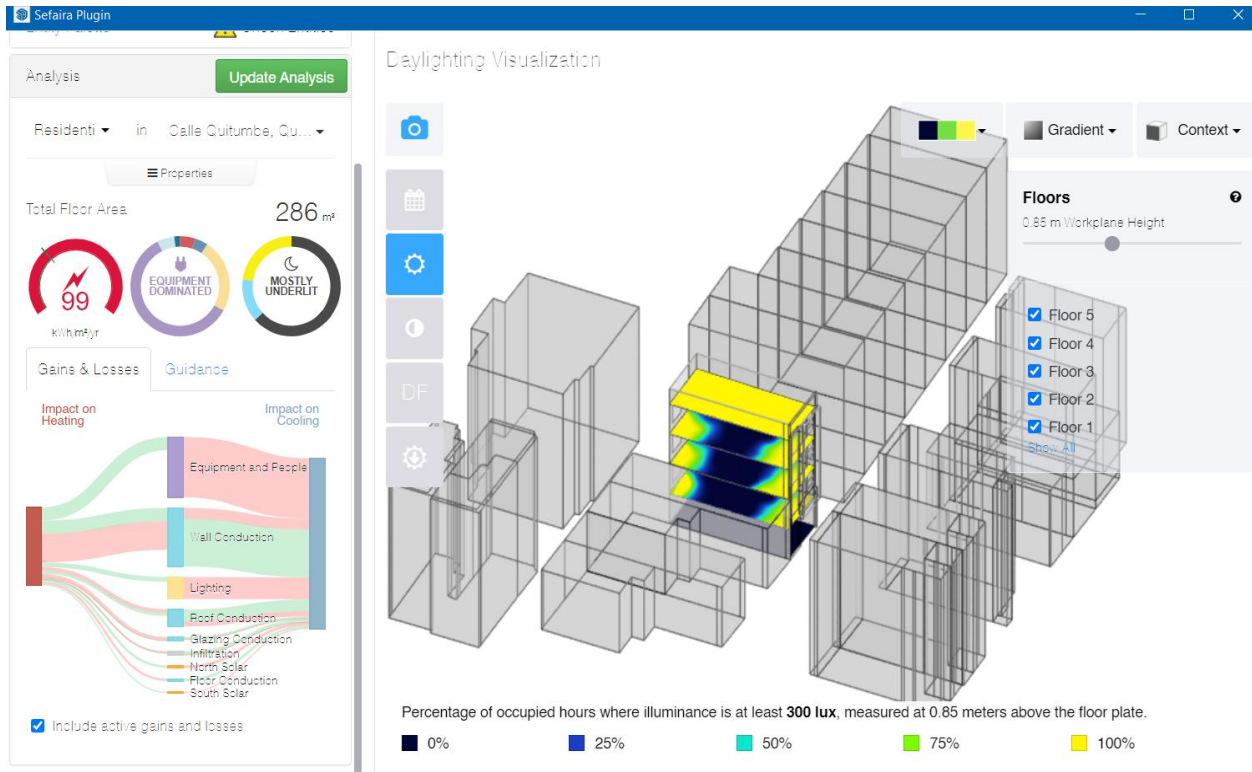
Sefaira Plugin

Analysis

Update Analysis

Residenti ▾ in Calle Quitumbe, Qu... ▾

≡ Properties

Total Floor Area 286 m²

99
kWh/m²/yr

EQUIPMENT DOMINATED

MOSTLY UNDERLIT

Gains & Losses Guidance

Impact on Heating

Impact on Cooling

Equipment and People
Wall Conduction
Lighting
Roof Conduction
Glazing Conduction
Infiltration
North Solar
Floor Conduction
South Solar

Include active gains and losses

Daylighting Visualization

DF

Gradient ▾

Context ▾

Floors

0.85 m Workplane Height

Floor 5
Floor 4
Floor 3
Floor 2
Floor 1
Show All

Percentage of occupied hours where illuminance is at least **300 lux**, measured at 0.85 meters above the floor plate.

0% 25% 50% 75% 100%